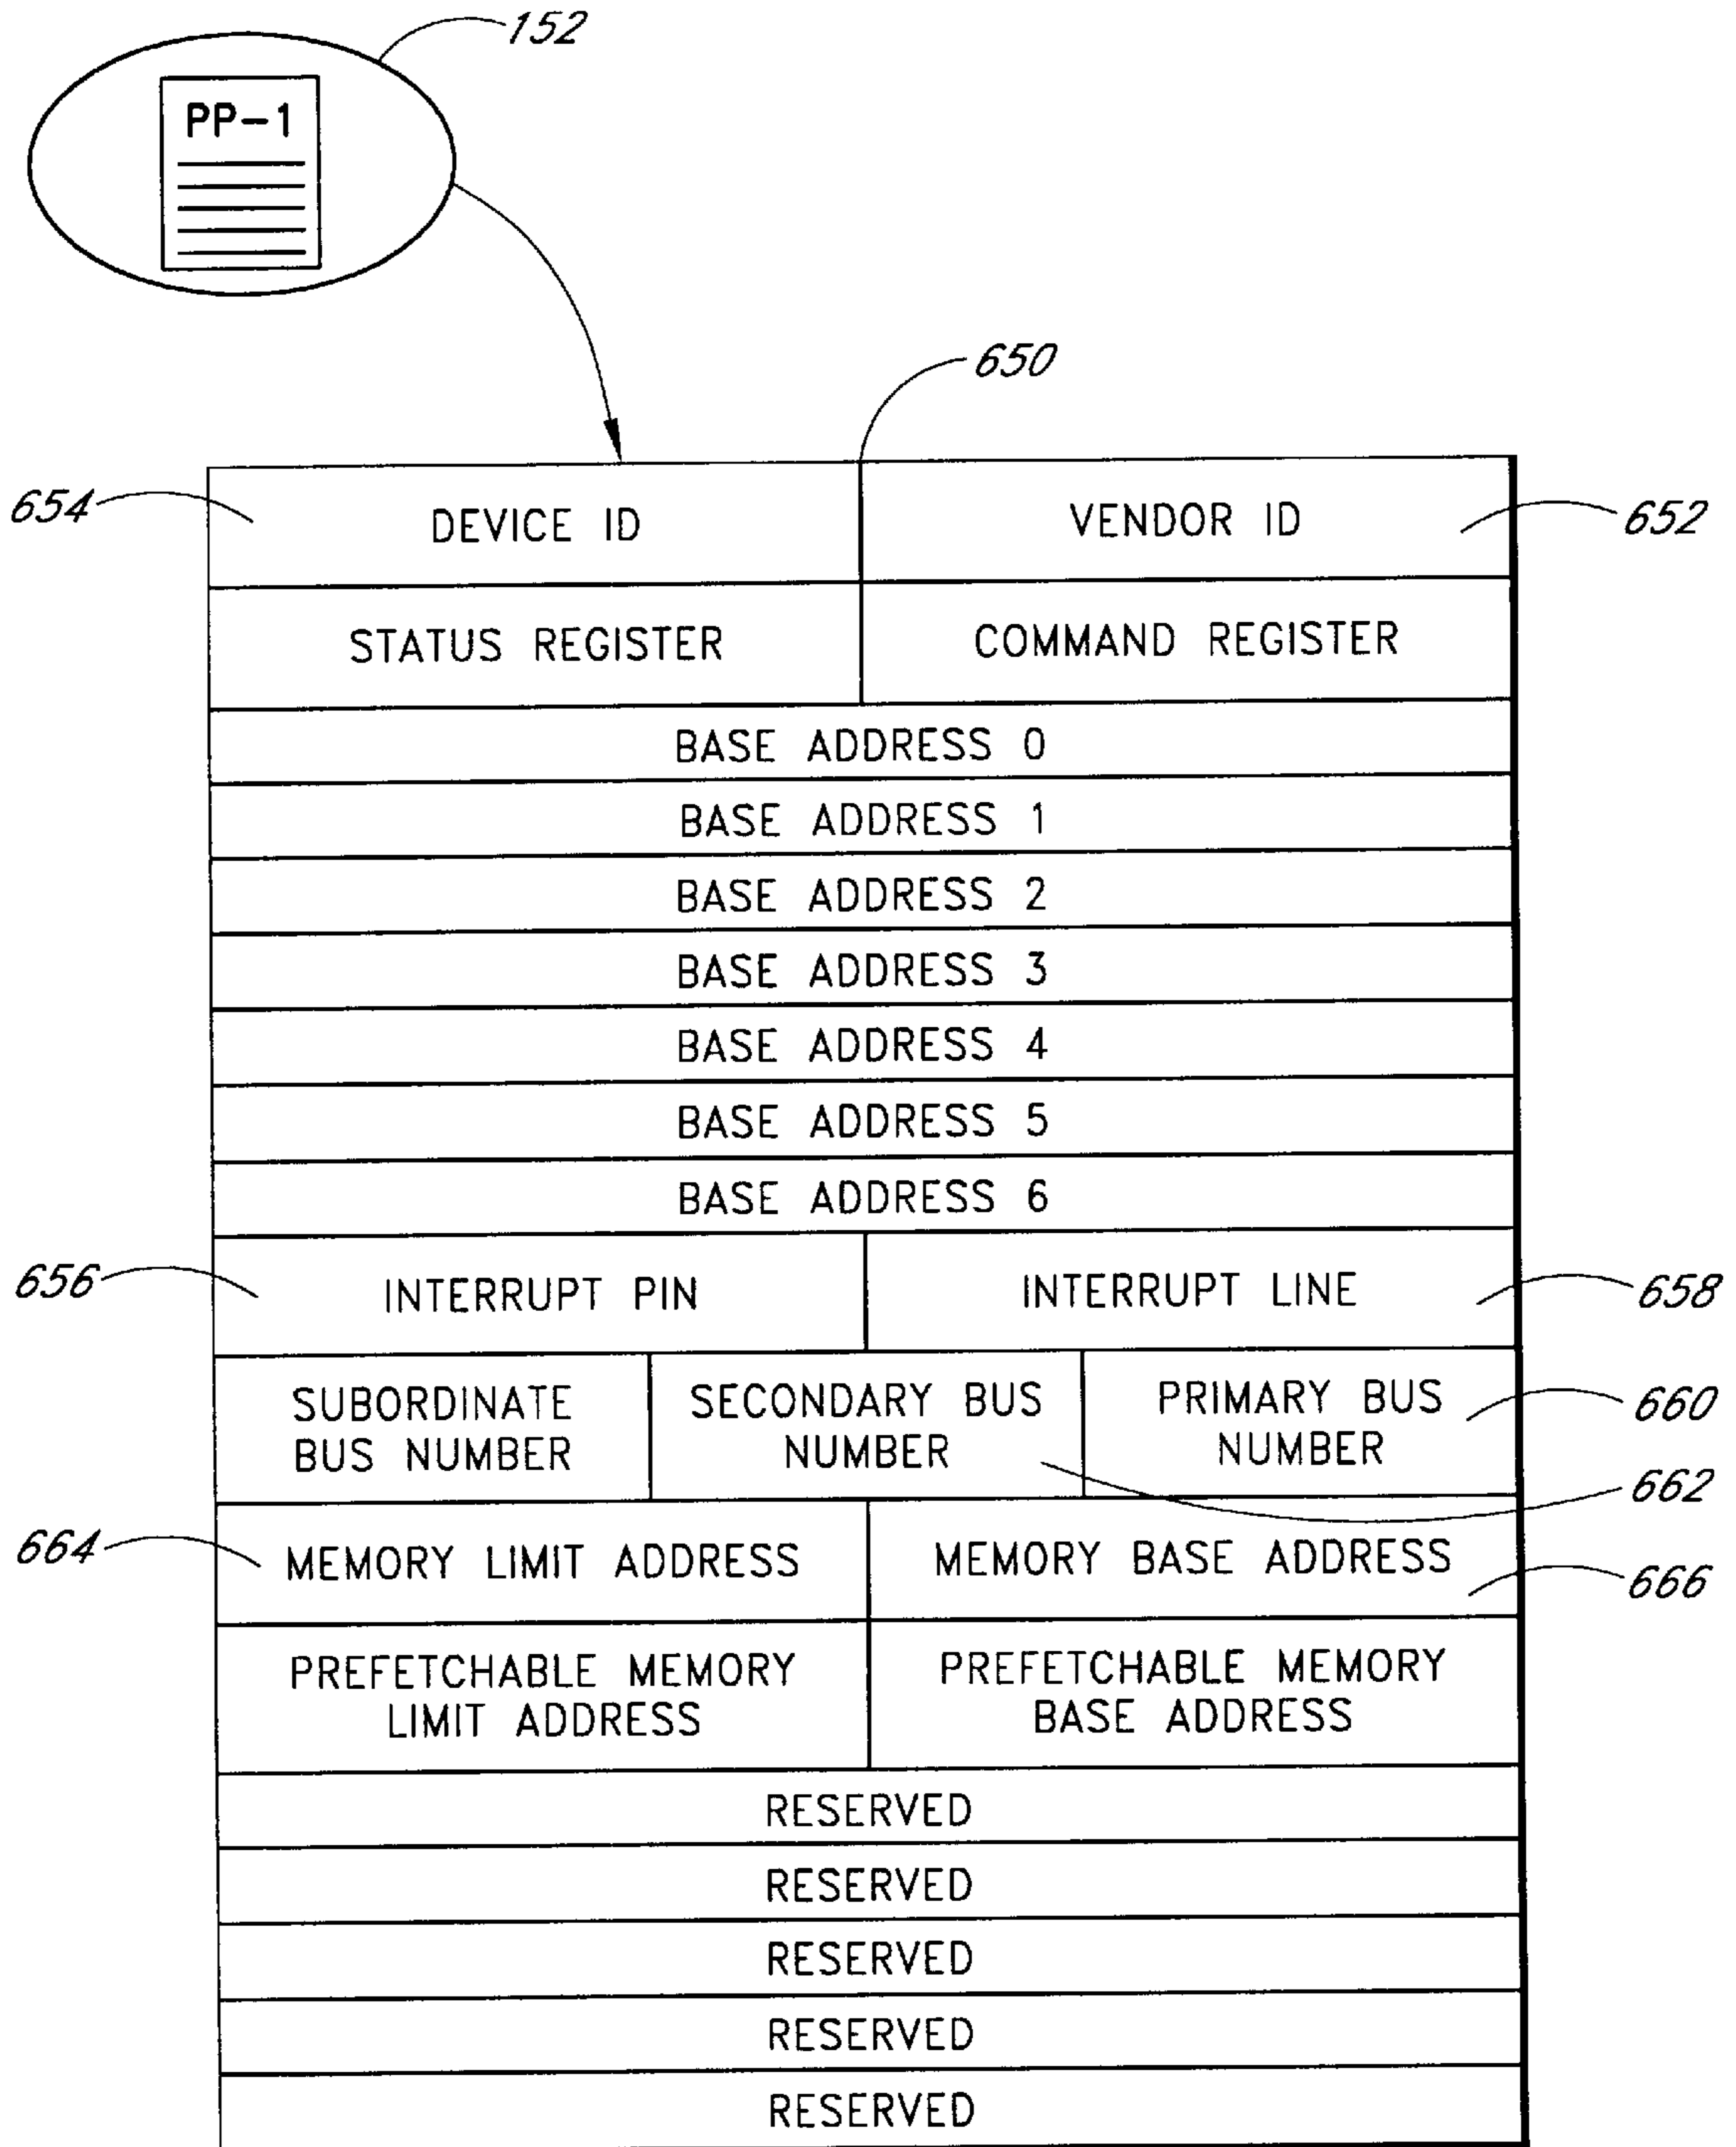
152

PP-1

650

654

652

| DEVICE ID | | VENDOR ID |
|---|---|---|
| STATUS REGISTER | | COMMAND REGISTER |
| BASE ADDRESS 0 | | |
| BASE ADDRESS 1 | | |
| BASE ADDRESS 2 | | |
| BASE ADDRESS 3 | | |
| BASE ADDRESS 4 | | |
| BASE ADDRESS 5 | | |
| BASE ADDRESS 6 | | |
| INTERRUPT PIN | | INTERRUPT LINE |
| SUBORDINATE BUS NUMBER | SECONDARY BUS NUMBER | PRIMARY BUS NUMBER |
| MEMORY LIMIT ADDRESS | | MEMORY BASE ADDRESS |
| PREFETCHABLE MEMORY LIMIT ADDRESS | | PREFETCHABLE MEMORY BASE ADDRESS |
| RESERVED | | |
| RESERVED | | |
| RESERVED | | |
| RESERVED | | |
| RESERVED | | |

656

658

660

662

664

666